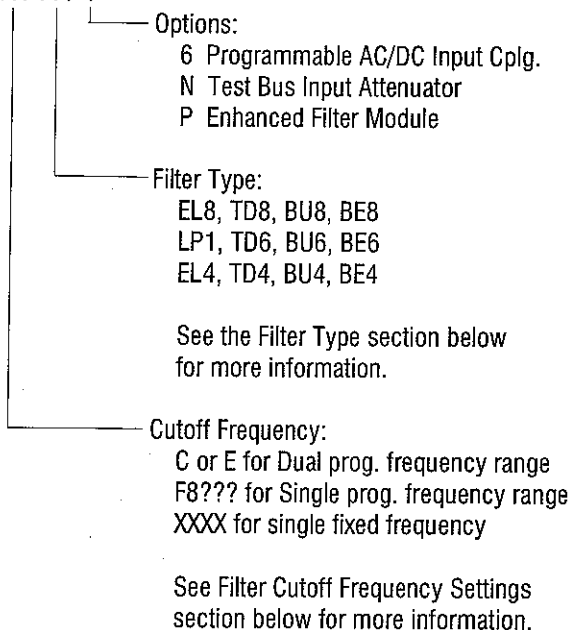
Options:
6 Programmable AC/DC Input Cplg.
N Test Bus Input Attenuator
P Enhanced Filter Module

Filter Type:
EL8, TD8, BU8, BE8
LP1, TD6, BU6, BE6
EL4, TD4, BU4, BE4

See the Filter Type section below for more information.

Cutoff Frequency:
C or E for Dual prog. frequency range
F8??? for Single prog. frequency range
XXXX for single fixed frequency

See Filter Cutoff Frequency Settings section below for more information.